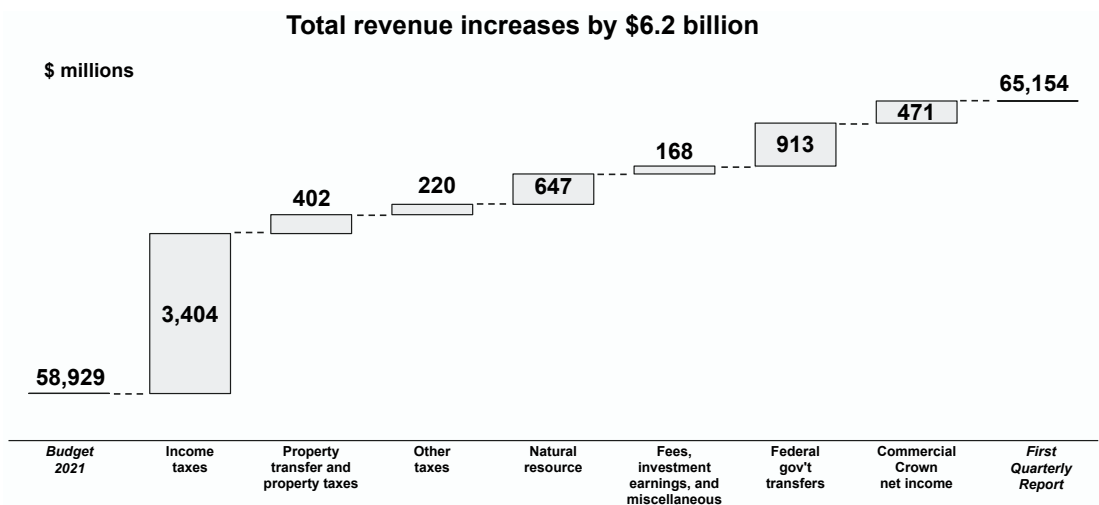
Total revenue increases by $6.2 billion

$ millions

58,929

3,404

402

220

647

168

913

471

65,154

Budget 2021

Income taxes

Property transfer and property taxes

Other taxes

Natural resource

Fees, investment earnings, and miscellaneous

Federal gov't transfers

Commercial Crown net income

First Quarterly Report